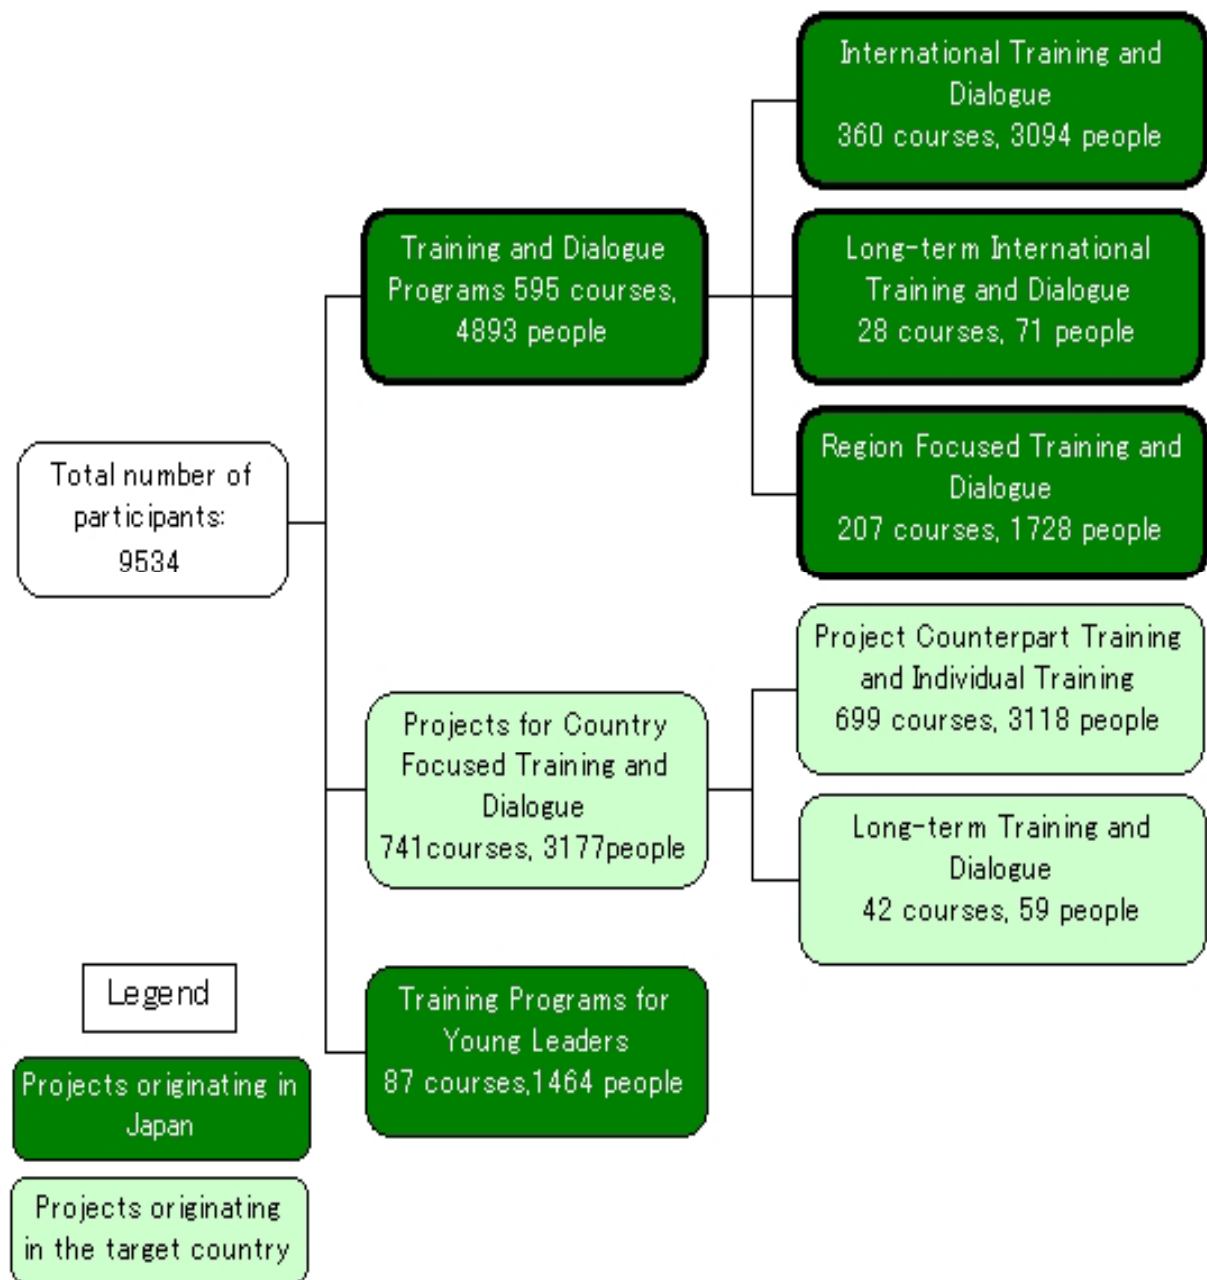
Total number of participants: 9534

Training and Dialogue Programs 595 courses, 4893 people

International Training and Dialogue
360 courses, 3094 people

Long-term International Training and Dialogue
28 courses, 71 people

Region Focused Training and Dialogue
207 courses, 1728 people

Projects for Country Focused Training and Dialogue
741courses, 3177people

Project Counterpart Training and Individual Training
699 courses, 3118 people

Long-term Training and Dialogue
42 courses, 59 people

Training Programs for Young Leaders
87 courses,1464 people

Legend

Projects originating in Japan

Projects originating in the target country